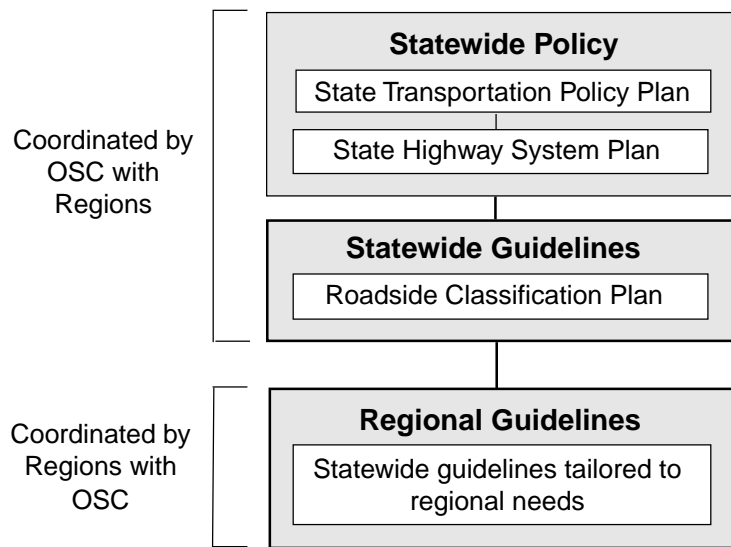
Coordinated by OSC with Regions

Statewide Policy

State Transportation Policy Plan

State Highway System Plan

Statewide Guidelines

Roadside Classification Plan

Coordinated by Regions with OSC

Regional Guidelines

Statewide guidelines tailored to regional needs